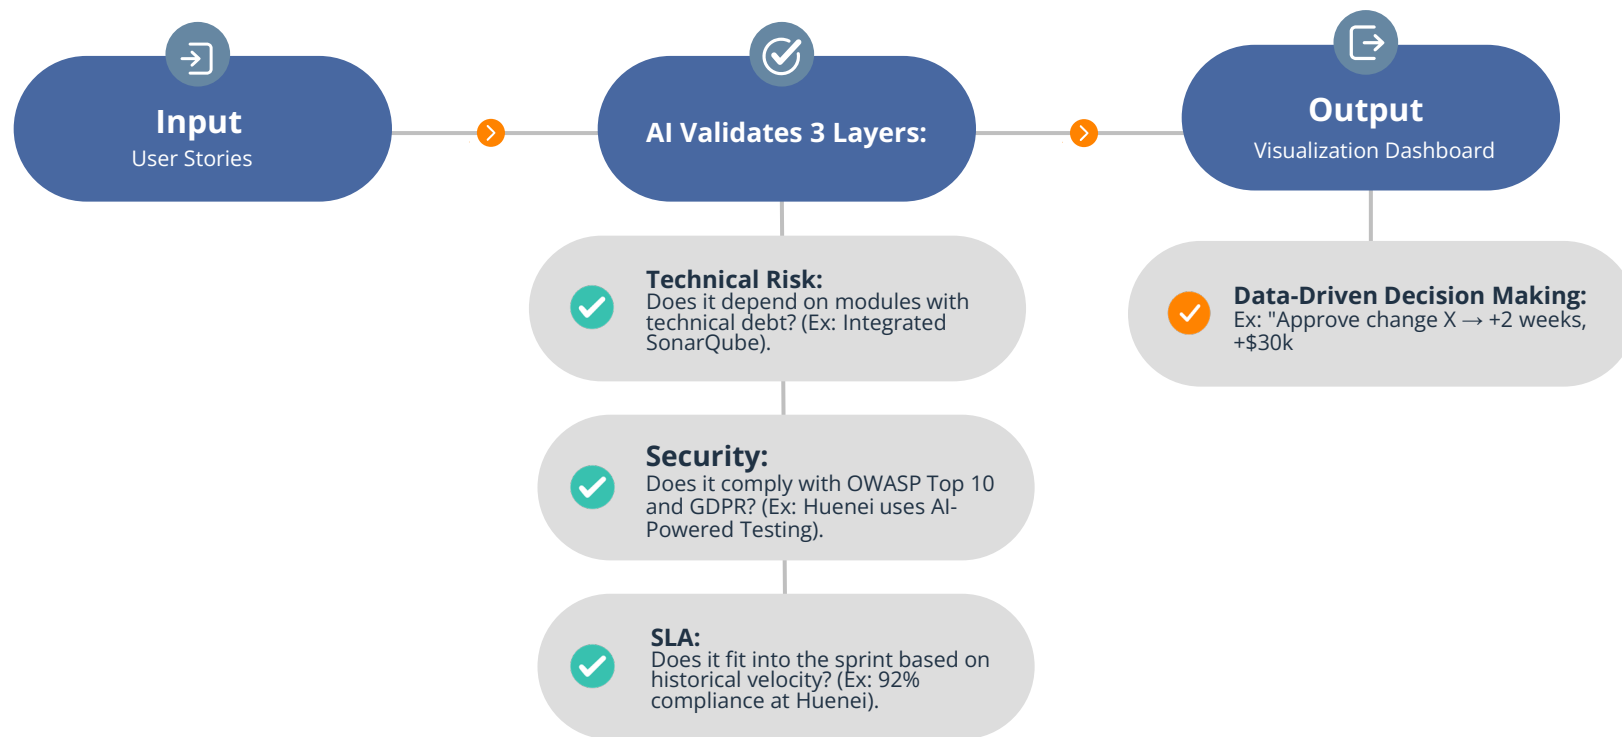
Input
User Stories

AI Validates 3 Layers:

Output
Visualization Dashboard

Technical Risk:
Does it depend on modules with technical debt? (Ex: Integrated SonarQube).

Security:
Does it comply with OWASP Top 10 and GDPR? (Ex: Huenei uses AI-Powered Testing).

SLA:
Does it fit into the sprint based on historical velocity? (Ex: 92% compliance at Huenei).

Data-Driven Decision Making:
Ex: "Approve change X → +2 weeks, +$30k